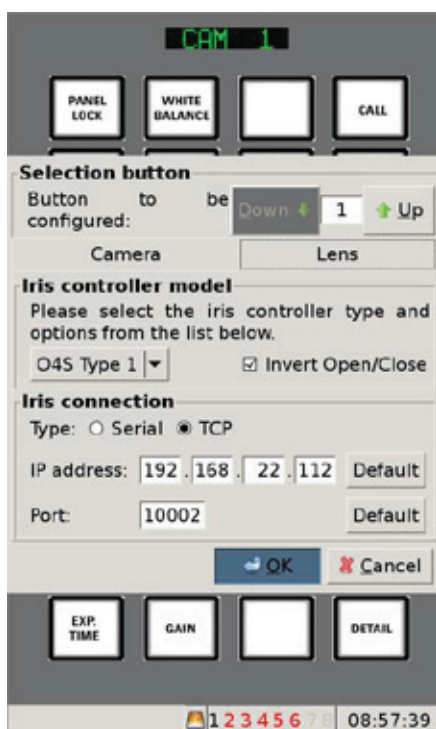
CAM 1

PANEL LOCK

WHITE BALANCE

CALL

Selection button

Button to be configured:

Down

1

Up

Camera

Lens

Iris controller model

Please select the iris controller type and options from the list below.

O4S Type 1

☑ Invert Open/Close

Iris connection

Type: ○ Serial ● TCP

IP address: 192 . 168 . 22 . 112

Default

Port: 10002

Default

OK

Cancel

EXP. TIME

GAIN

DETAIL

12345678

08:57:39